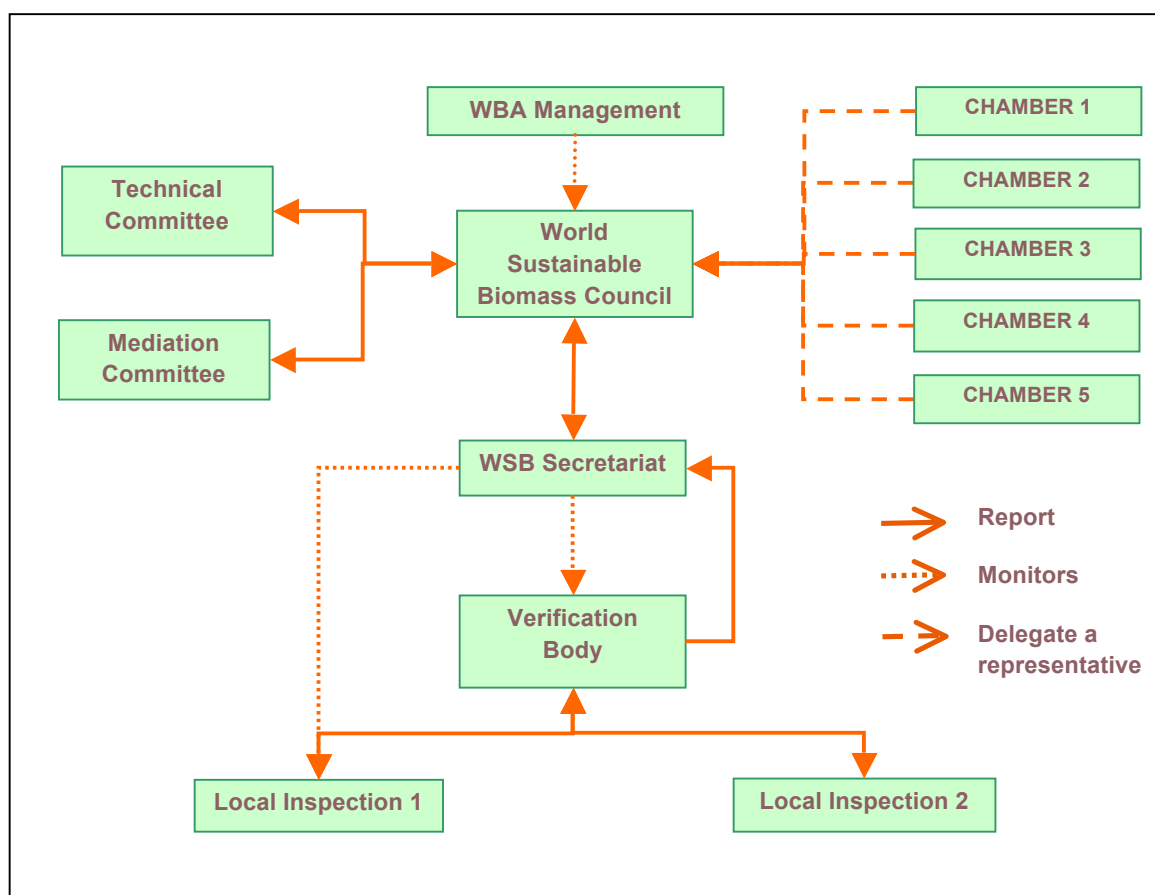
WBA Management

CHAMBER 1

CHAMBER 2

CHAMBER 3

CHAMBER 4

CHAMBER 5

Technical Committee

Mediation Committee

World Sustainable Biomass Council

WSB Secretariat

Verification Body

Report

Monitors

Delegate a representative

Local Inspection 1

Local Inspection 2